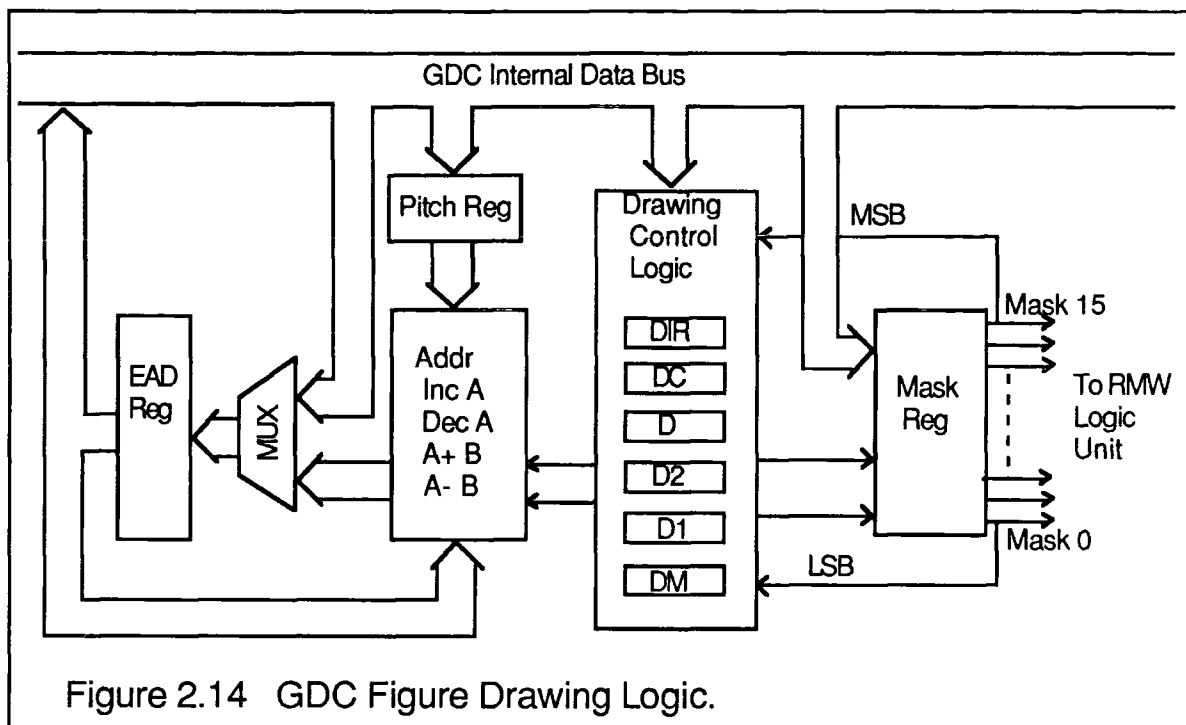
GDC Internal Data Bus

Pitch Reg

Drawing Control Logic

MSB

Mask 15

EAD Reg

MUX

Addr
Inc A
Dec A
A+ B
A- B

DIR
DC
D
D2
D1
DM

Mask Reg

To RMW Logic Unit

Mask 0

LSB

Figure 2.14 GDC Figure Drawing Logic.